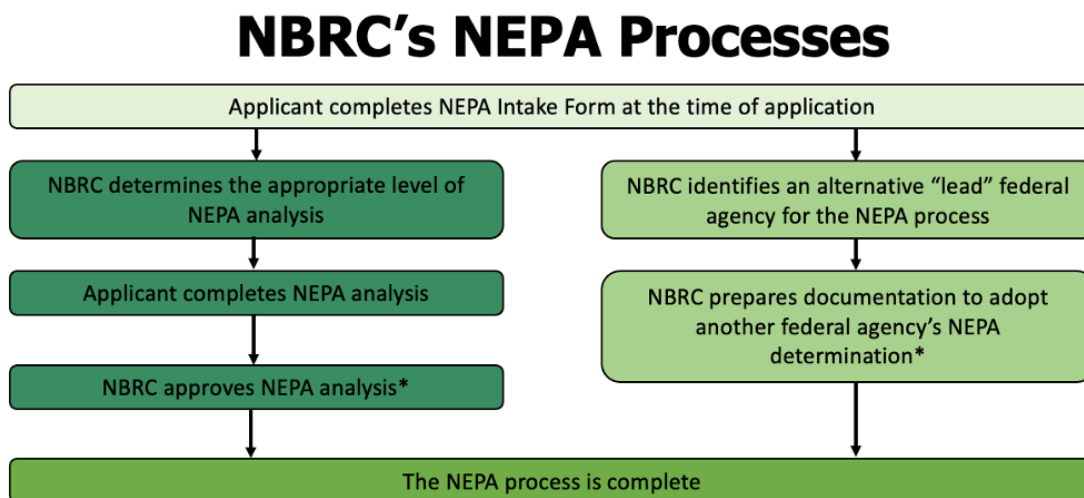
NBRC's NEPA Processes

Applicant completes NEPA Intake Form at the time of application

NBRC determines the appropriate level of NEPA analysis

Applicant completes NEPA analysis

NBRC approves NEPA analysis*

NBRC identifies an alternative "lead" federal agency for the NEPA process

NBRC prepares documentation to adopt another federal agency's NEPA determination*

The NEPA process is complete